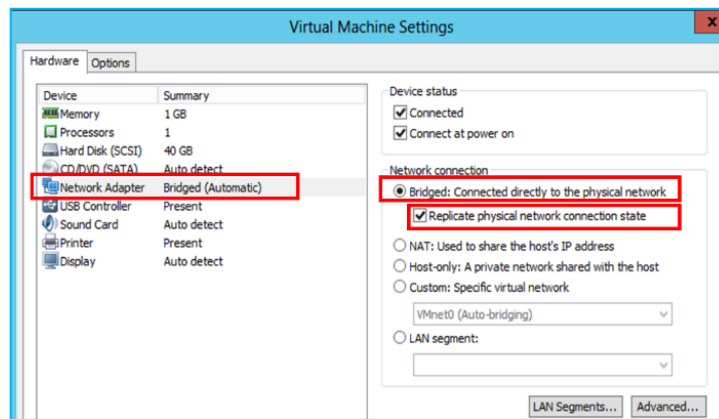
Virtual Machine Settings

Hardware | Options

| Device | Summary |
|---|---|
| Memory | 1 GB |
| Processors | 1 |
| Hard Disk (SCSI) | 40 GB |
| CD/DVD (SATA) | Auto detect |
| Network Adapter | Bridged (Automatic) |
| USB Controller | Present |
| Sound Card | Auto detect |
| Printer | Present |
| Display | Auto detect |

Device status
Connected
Connect at power on

Network connection
Bridged: Connected directly to the physical network
Replicate physical network connection state
NAT: Used to share the host's IP address
Host-only: A private network shared with the host
Custom: Specific virtual network
VMnet0 (Auto-bridging)
LAN segment:

LAN Segments... Advanced...